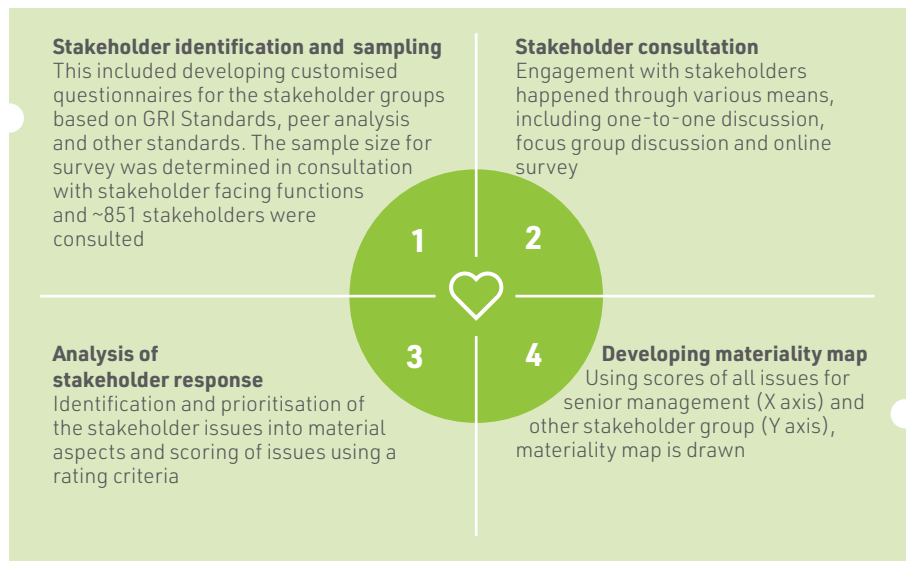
**Stakeholder identification and sampling**
This included developing customised questionnaires for the stakeholder groups based on GRI Standards, peer analysis and other standards. The sample size for survey was determined in consultation with stakeholder facing functions and ~851 stakeholders were consulted

**Stakeholder consultation**
Engagement with stakeholders happened through various means, including one-to-one discussion, focus group discussion and online survey

1

2

3

4

**Analysis of stakeholder response**
Identification and prioritisation of the stakeholder issues into material aspects and scoring of issues using a rating criteria

**Developing materiality map**
Using scores of all issues for senior management (X axis) and other stakeholder group (Y axis), materiality map is drawn